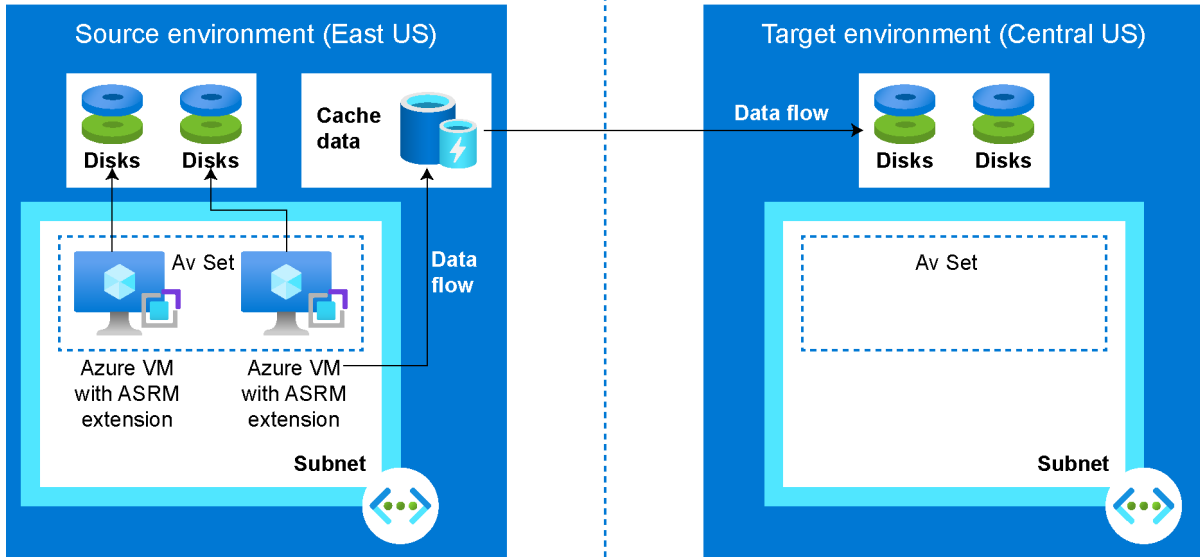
Source environment (East US)

Disks

Disks

Cache data

Av Set

Data flow

Azure VM with ASRM extension

Azure VM with ASRM extension

Subnet

Target environment (Central US)

Data flow

Disks

Disks

Av Set

Subnet